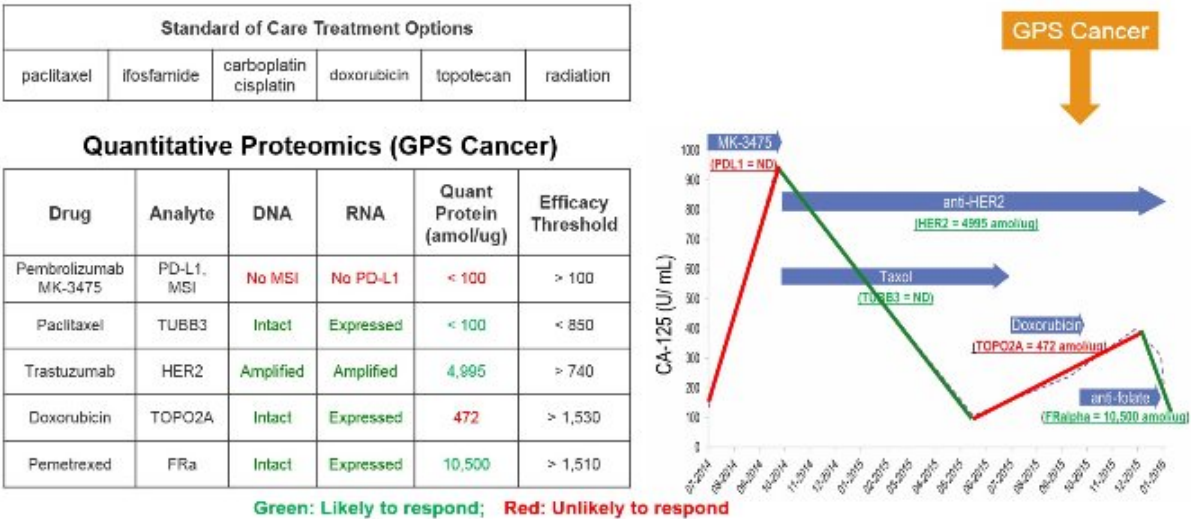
| Standard of Care Treatment Options | | | | | |
|---|---|---|---|---|---|
| paclitaxel | ifosfamide | carboplatin cisplatin | doxorubicin | topotecan | radiation |

GPS Cancer

Quantitative Proteomics (GPS Cancer)

| Drug | Analyte | DNA | RNA | Quant Protein (amol/ug) | Efficacy Threshold |
|---|---|---|---|---|---|
| Pembrolizumab MK-3475 | PD-L1, MSI | No MSI | No PD-L1 | < 100 | > 100 |
| Paclitaxel | TUBB3 | Intact | Expressed | < 100 | < 850 |
| Trastuzumab | HER2 | Amplified | Amplified | 4,995 | > 740 |
| Doxorubicin | TOPO2A | Intact | Expressed | 472 | > 1,530 |
| Pemetrexed | FRa | Intact | Expressed | 10,500 | > 1,510 |

Green: Likely to respond; Red: Unlikely to respond

MK-3475
(PDL1 = ND)
anti-HER2
(HER2 = 4995 amol/ug)
Taxol
(TUBB3 = ND)
Doxorubicin
(TOPO2A = 472 amol/ug)
anti-folate
(FRalpha = 10,500 amol/ug)

CA-125 (U/ mL)
1000
900
800
700
600
500
400
300
200
100
0

07-2014 08-2014 09-2014 10-2014 11-2014 12-2014 01-2015 02-2015 03-2015 04-2015 05-2015 06-2015 07-2015 08-2015 09-2015 10-2015 11-2015 12-2015 01-2016